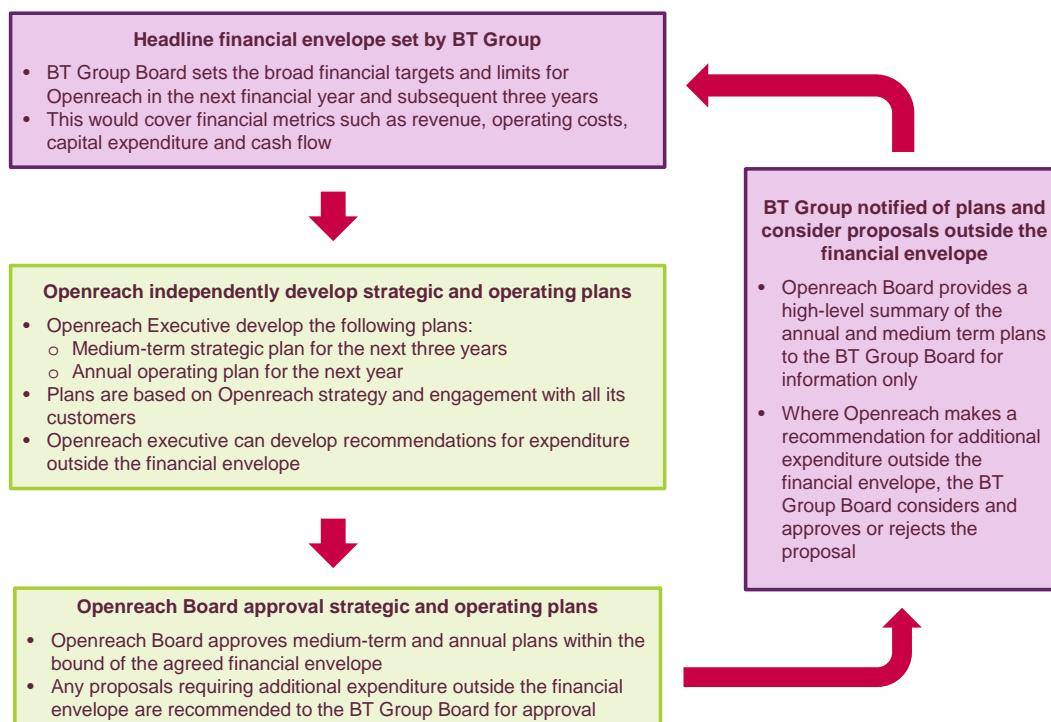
Headline financial envelope set by BT Group

• BT Group Board sets the broad financial targets and limits for Openreach in the next financial year and subsequent three years
• This would cover financial metrics such as revenue, operating costs, capital expenditure and cash flow

Openreach independently develop strategic and operating plans

• Openreach Executive develop the following plans:
  o Medium-term strategic plan for the next three years
  o Annual operating plan for the next year
• Plans are based on Openreach strategy and engagement with all its customers
• Openreach executive can develop recommendations for expenditure outside the financial envelope

Openreach Board approval strategic and operating plans

• Openreach Board approves medium-term and annual plans within the bound of the agreed financial envelope
• Any proposals requiring additional expenditure outside the financial envelope are recommended to the BT Group Board for approval

BT Group notified of plans and consider proposals outside the financial envelope

• Openreach Board provides a high-level summary of the annual and medium term plans to the BT Group Board for information only
• Where Openreach makes a recommendation for additional expenditure outside the financial envelope, the BT Group Board considers and approves or rejects the proposal